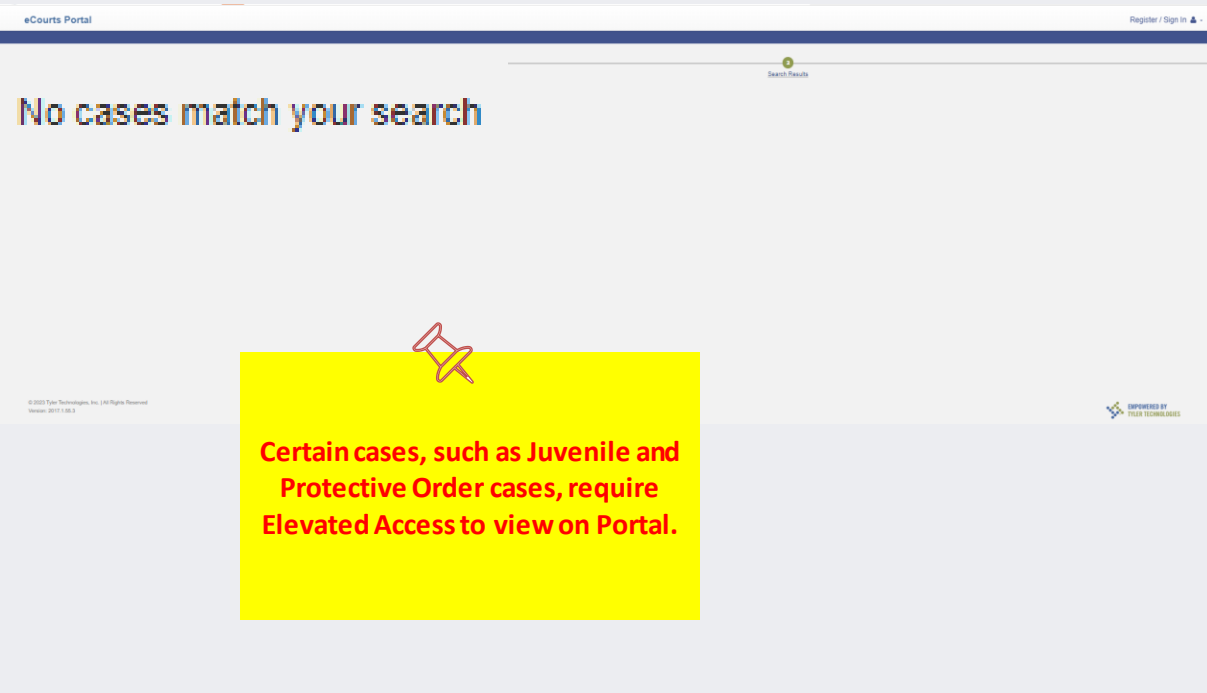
eCourts Portal

Register / Sign In

3
Search Results

No cases match your search

© 2023 Tyler Technologies, Inc. | All Rights Reserved
Version: 2017.1.56.3

EMPOWERED BY
TYLER TECHNOLOGIES

Certain cases, such as Juvenile and Protective Order cases, require Elevated Access to view on Portal.